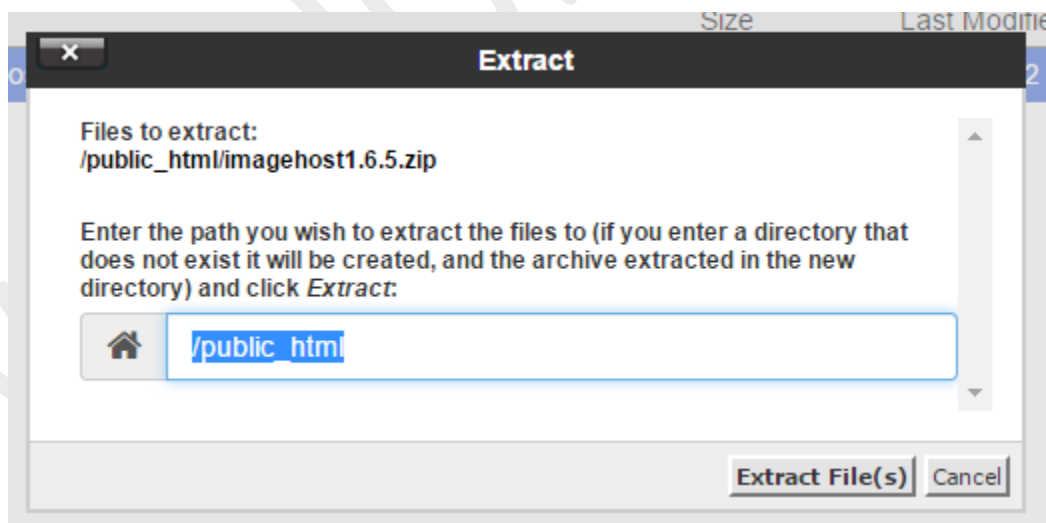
Size Last Modifie

x

Extract

Files to extract:
/public_html/imagehost1.6.5.zip

Enter the path you wish to extract the files to (if you enter a directory that does not exist it will be created, and the archive extracted in the new directory) and click *Extract*:

/public_html

Extract File(s) Cancel